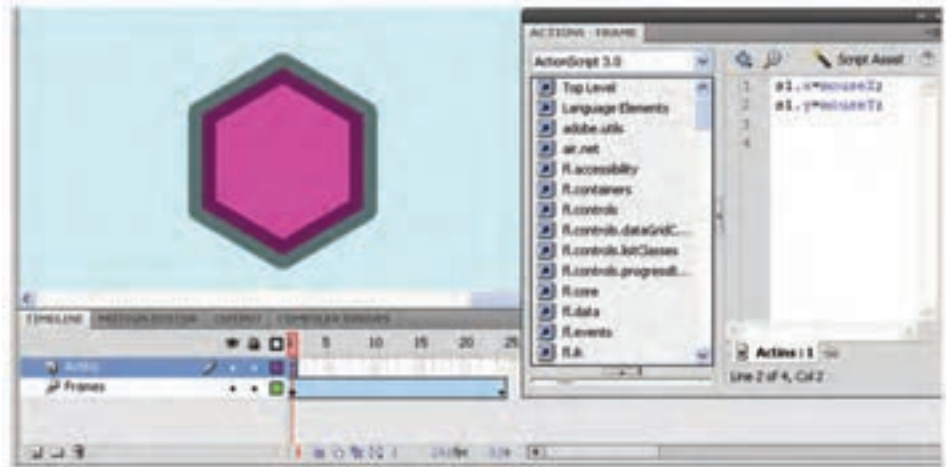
ACTIONS - FRAME

ActionScript 3.0

Top Level
Language Elements
adobe.utils
air.net
fl.accessibility
fl.containers
fl.controls
fl.controls.dataGridC...
fl.controls.listClasses
fl.controls.progressB...
fl.core
fl.data
fl.events
fl.ik

Script Assist

1 s1.x=mouseX;
2 s1.y=mouseY;
3
4

Actions : 1

Line 2 of 4, Col 2

TIMELINE MOTION EDITOR OUTPUT COMPILER ERRORS

5 10 15 20 25

Action
Frames

1 24.0fps 0.0s